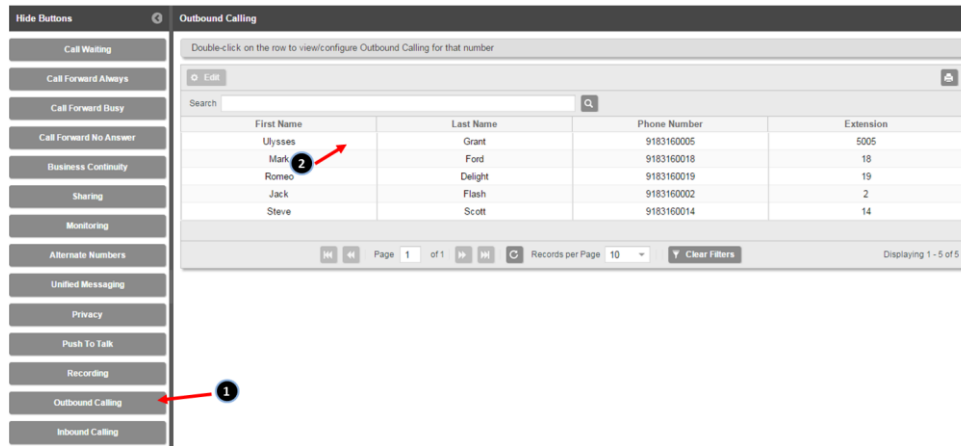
Hide Buttons

Call Waiting

Call Forward Always

Call Forward Busy

Call Forward No Answer

Business Continuity

Sharing

Monitoring

Alternate Numbers

Unified Messaging

Privacy

Push To Talk

Recording

Outbound Calling

Inbound Calling

Outbound Calling

Double-click on the row to view/configure Outbound Calling for that number

Edit

Search

| First Name | Last Name | Phone Number | Extension |
|---|---|---|---|
| Ulysses | Grant | 9183160005 | 5005 |
| Mark | Ford | 9183160018 | 18 |
| Romeo | Delight | 9183160019 | 19 |
| Jack | Flash | 9183160002 | 2 |
| Steve | Scott | 9183160014 | 14 |

Page 1 of 1

Records per Page 10

Clear Filters

Displaying 1 - 5 of 5

2

1